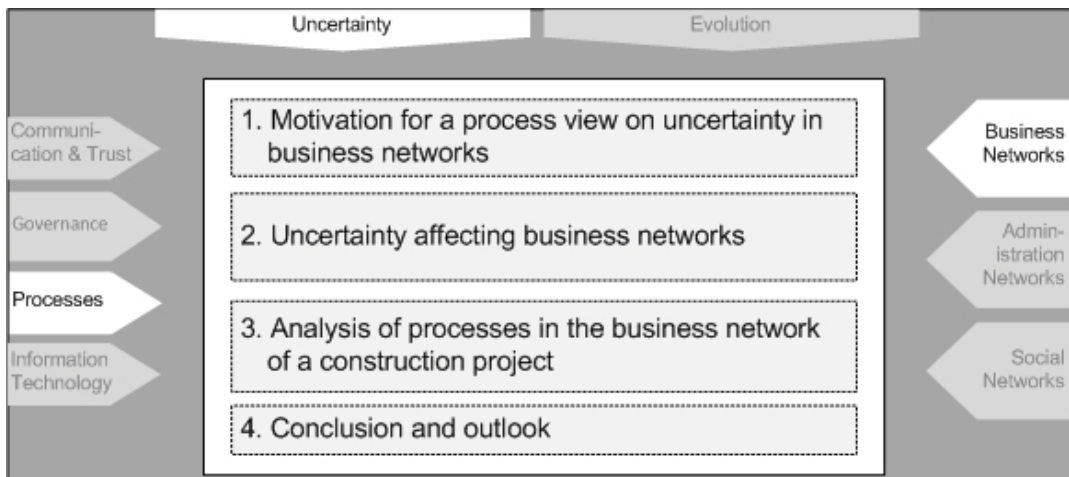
Uncertainty

Evolution

Communication & Trust

Governance

Processes

Information Technology

1. Motivation for a process view on uncertainty in business networks

2. Uncertainty affecting business networks

3. Analysis of processes in the business network of a construction project

4. Conclusion and outlook

Business Networks

Administration Networks

Social Networks